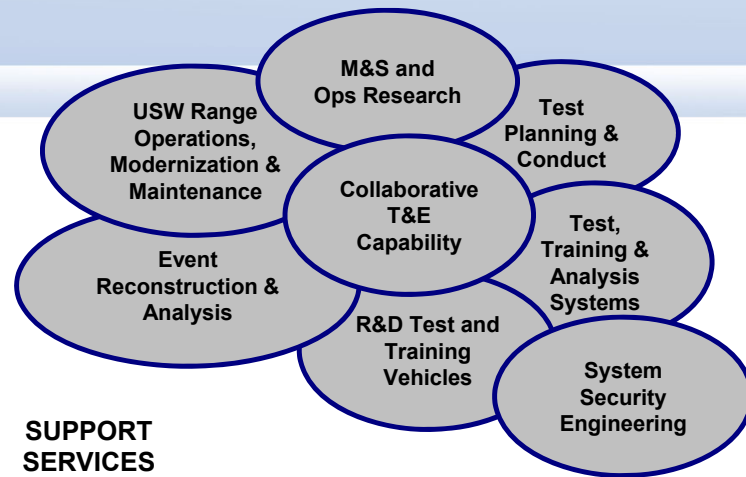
M&S and Ops Research

USW Range Operations, Modernization & Maintenance

Test Planning & Conduct

Collaborative T&E Capability

Event Reconstruction & Analysis

Test, Training & Analysis Systems

R&D Test and Training Vehicles

System Security Engineering

SUPPORT SERVICES